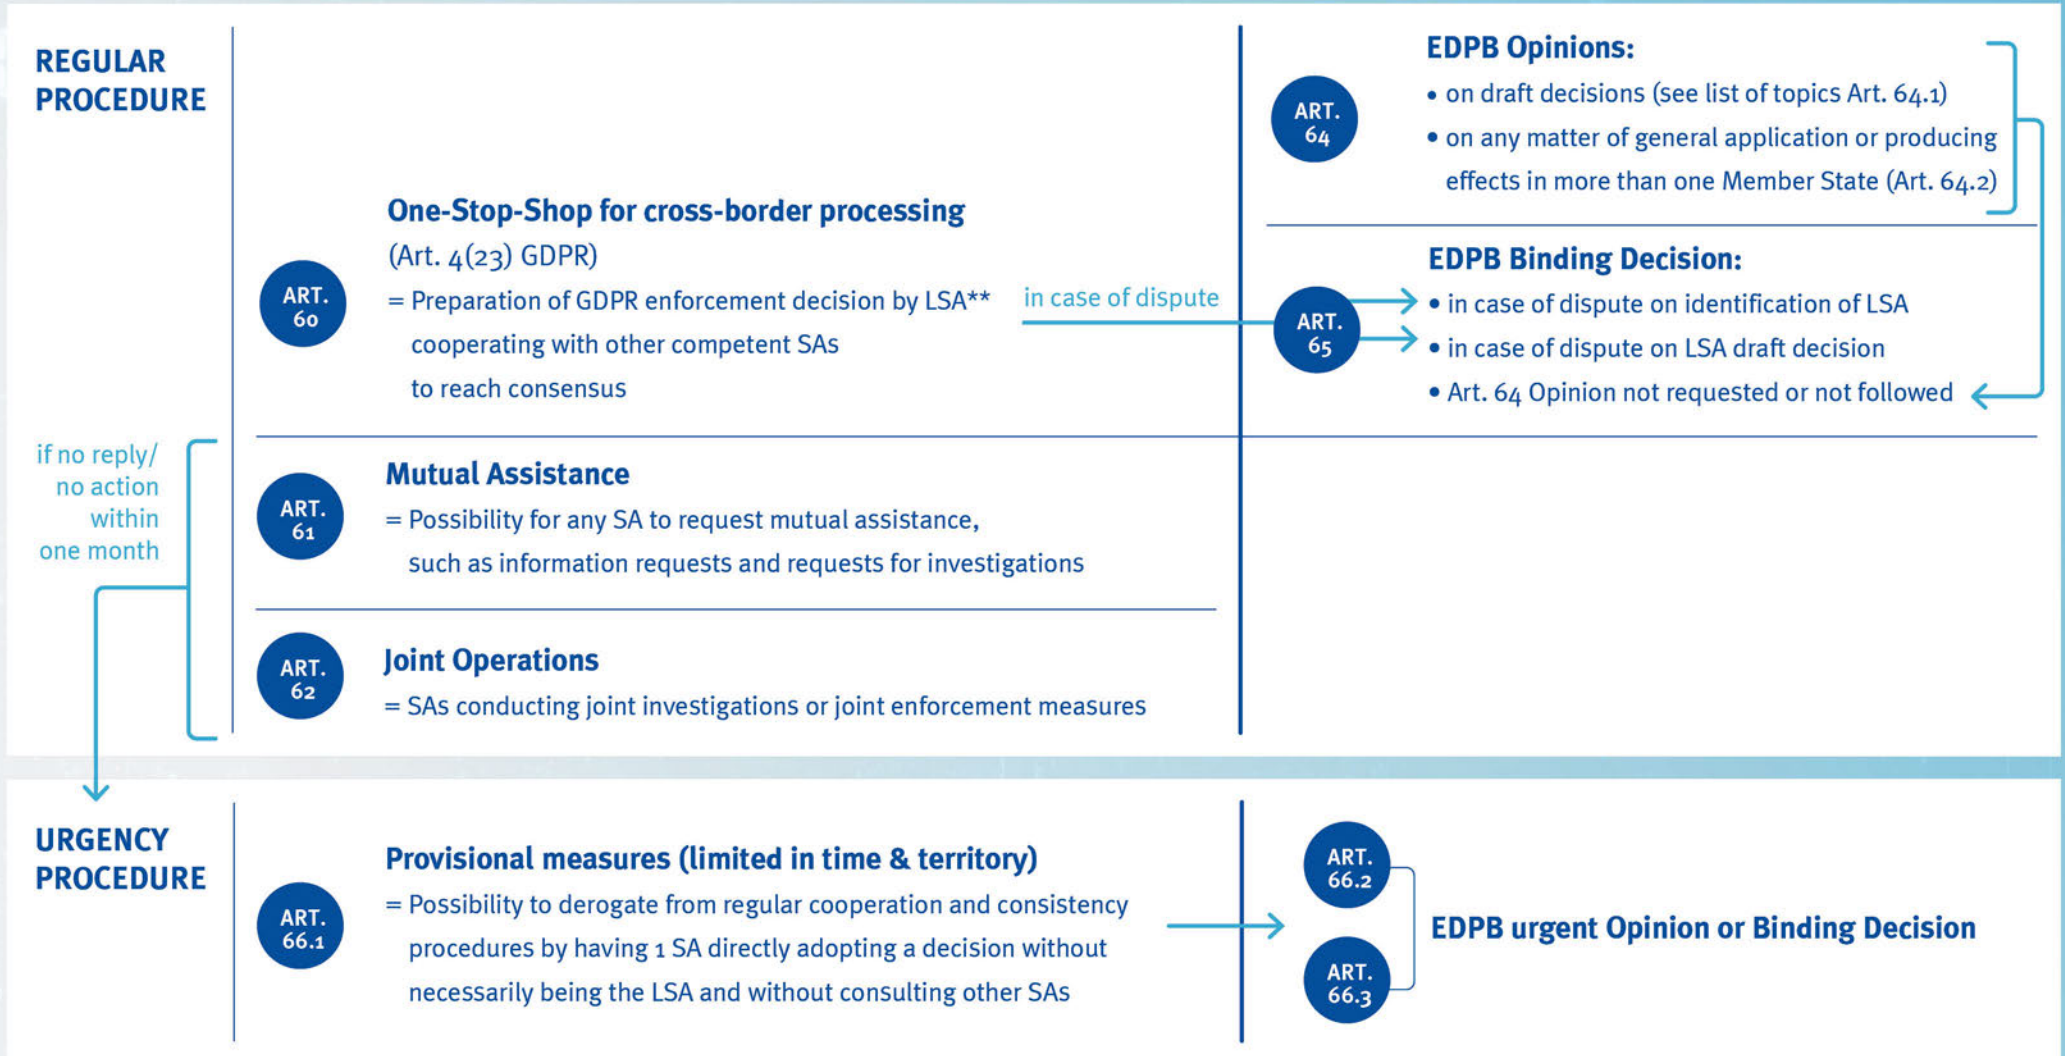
REGULAR PROCEDURE

ART. 60

One-Stop-Shop for cross-border processing
(Art. 4(23) GDPR)
= Preparation of GDPR enforcement decision by LSA** cooperating with other competent SAs to reach consensus

in case of dispute

ART. 64

EDPB Opinions:
• on draft decisions (see list of topics Art. 64.1)
• on any matter of general application or producing effects in more than one Member State (Art. 64.2)

ART. 65

EDPB Binding Decision:
• in case of dispute on identification of LSA
• in case of dispute on LSA draft decision
• Art. 64 Opinion not requested or not followed

if no reply/ no action within one month

ART. 61

Mutual Assistance
= Possibility for any SA to request mutual assistance, such as information requests and requests for investigations

ART. 62

Joint Operations
= SAs conducting joint investigations or joint enforcement measures

URGENCY PROCEDURE

ART. 66.1

Provisional measures (limited in time & territory)
= Possibility to derogate from regular cooperation and consistency procedures by having 1 SA directly adopting a decision without necessarily being the LSA and without consulting other SAs

ART. 66.2

ART. 66.3

EDPB urgent Opinion or Binding Decision